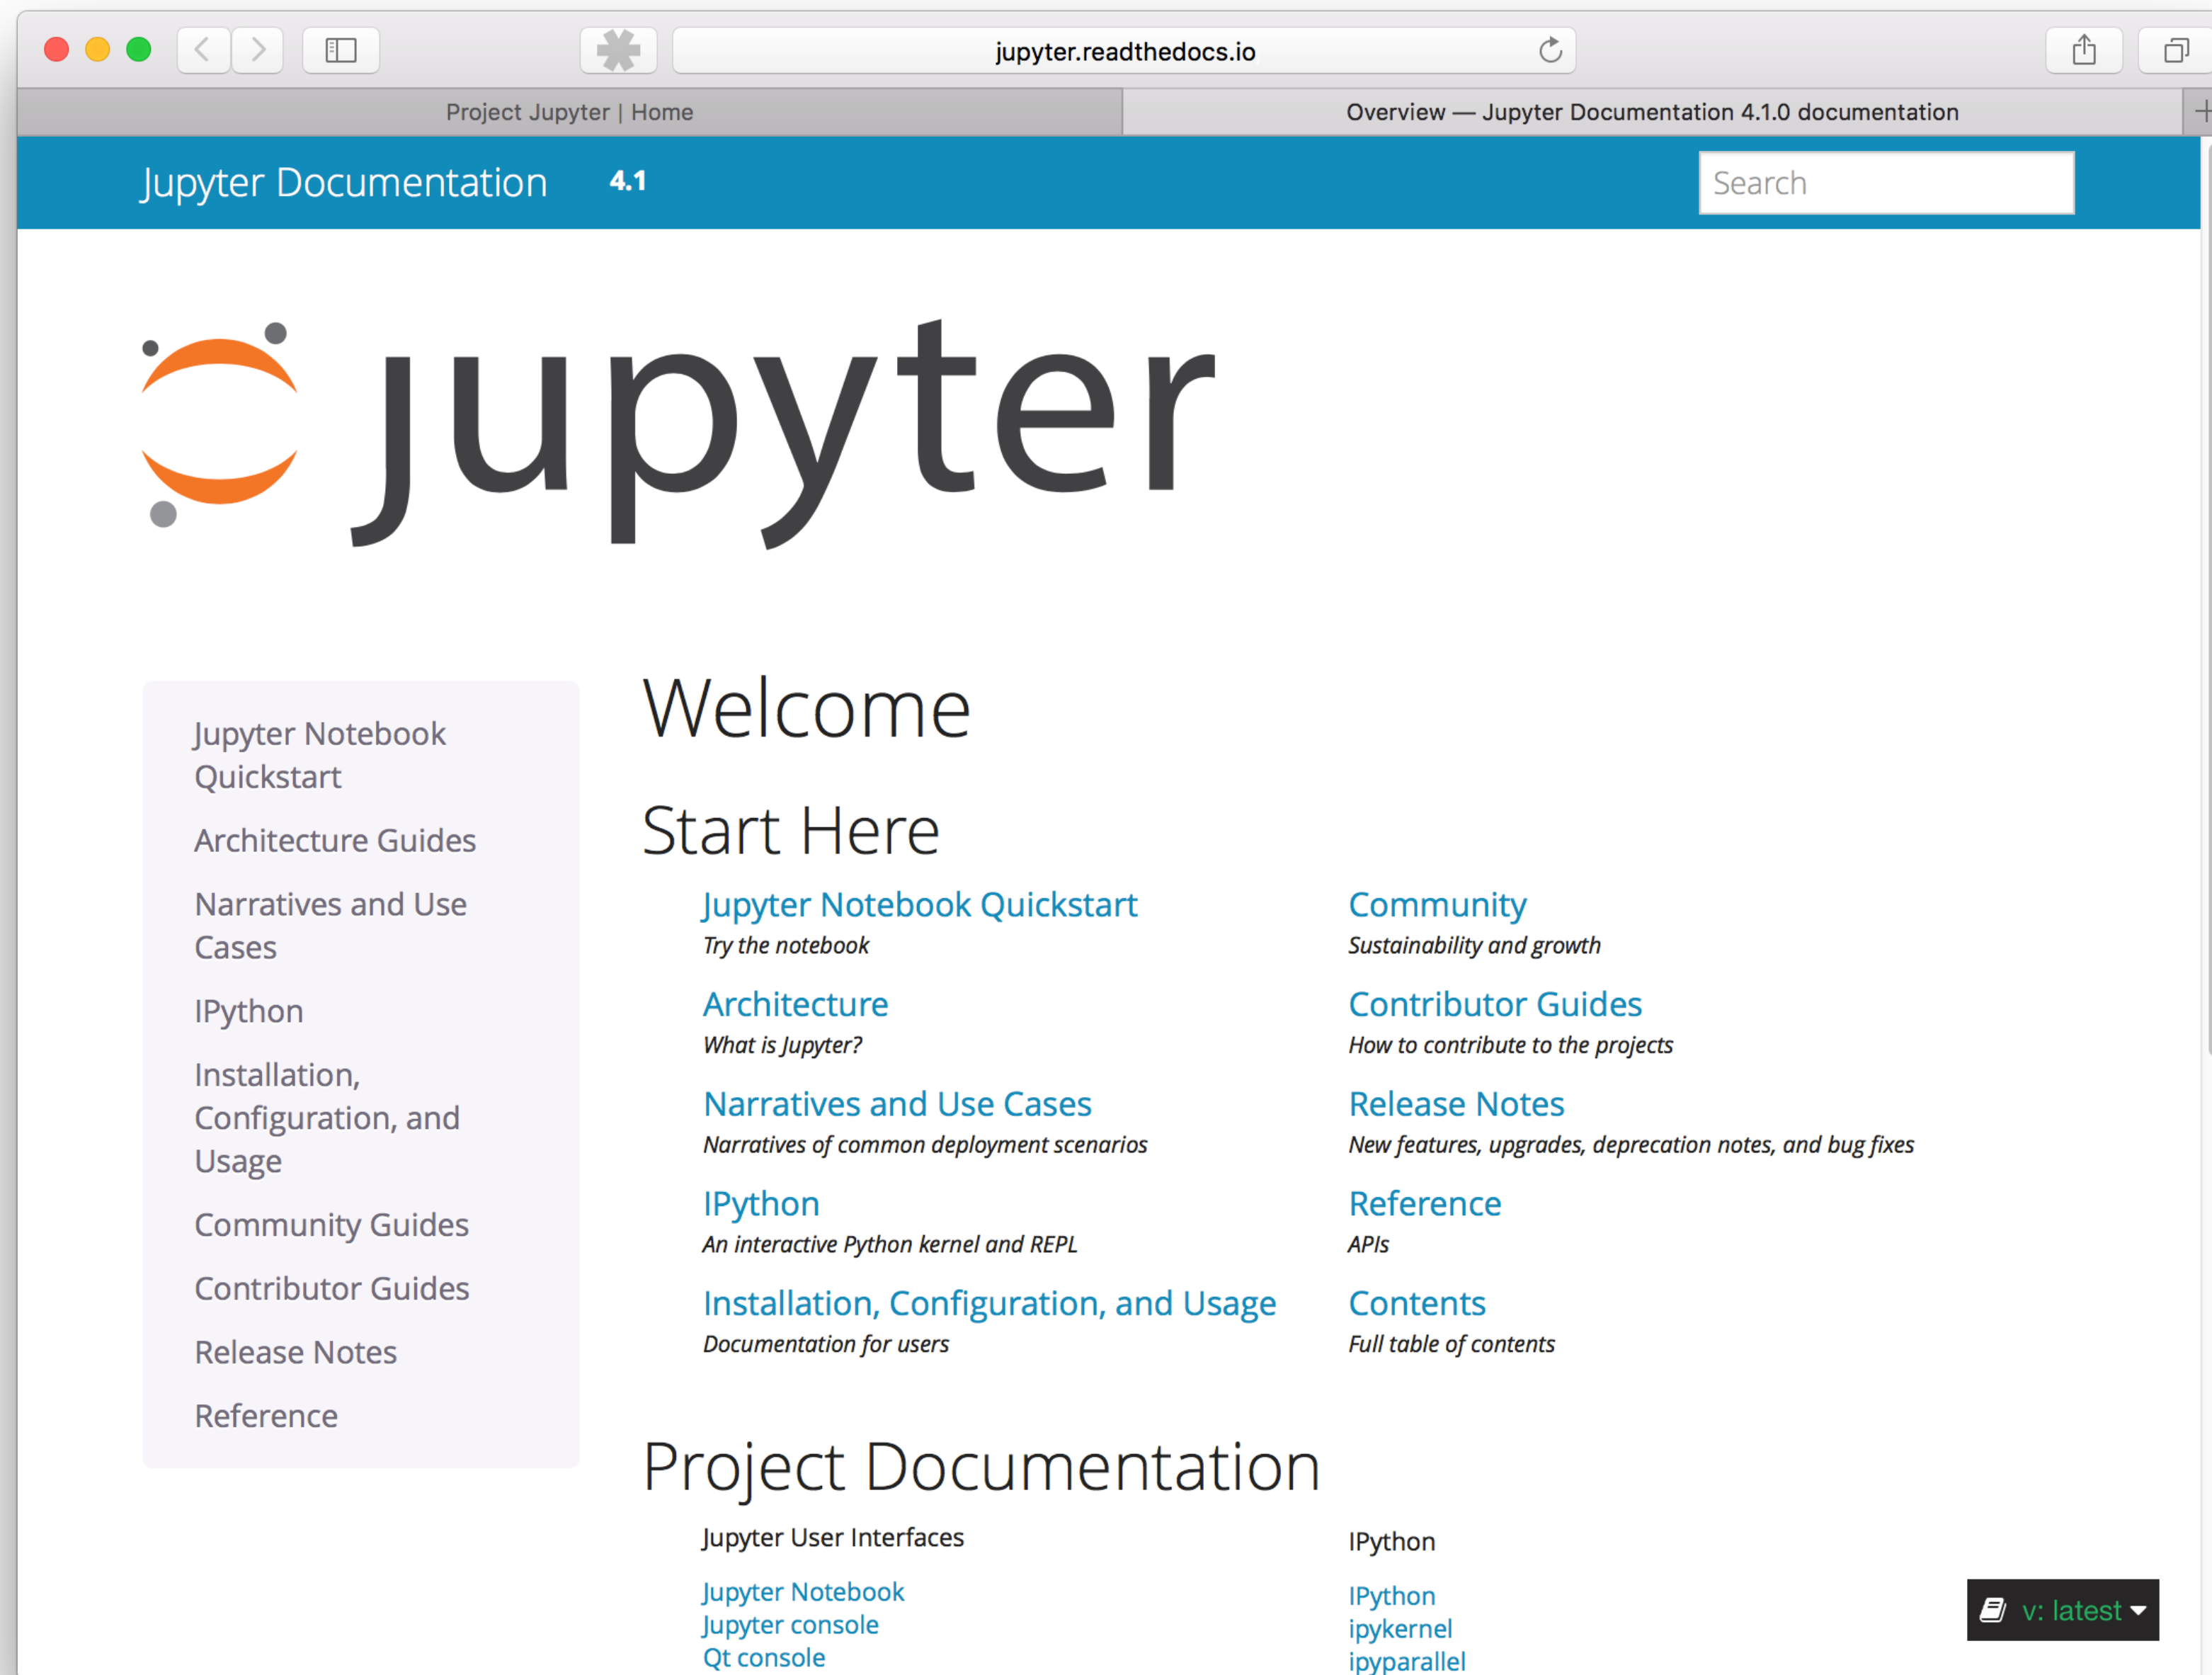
jupyter.readthedocs.io

Project Jupyter | Home

Overview — Jupyter Documentation 4.1.0 documentation

Jupyter Documentation 4.1

Search

jupyter

Jupyter Notebook Quickstart

Architecture Guides

Narratives and Use Cases

IPython

Installation, Configuration, and Usage

Community Guides

Contributor Guides

Release Notes

Reference

Welcome

Start Here

Jupyter Notebook Quickstart
Try the notebook

Architecture
What is Jupyter?

Narratives and Use Cases
Narratives of common deployment scenarios

IPython
An interactive Python kernel and REPL

Installation, Configuration, and Usage
Documentation for users

Community
Sustainability and growth

Contributor Guides
How to contribute to the projects

Release Notes
New features, upgrades, deprecation notes, and bug fixes

Reference
APIs

Contents
Full table of contents

Project Documentation

Jupyter User Interfaces

Jupyter Notebook
Jupyter console
Qt console

IPython

IPython
ipykernel
ipyparallel

v: latest